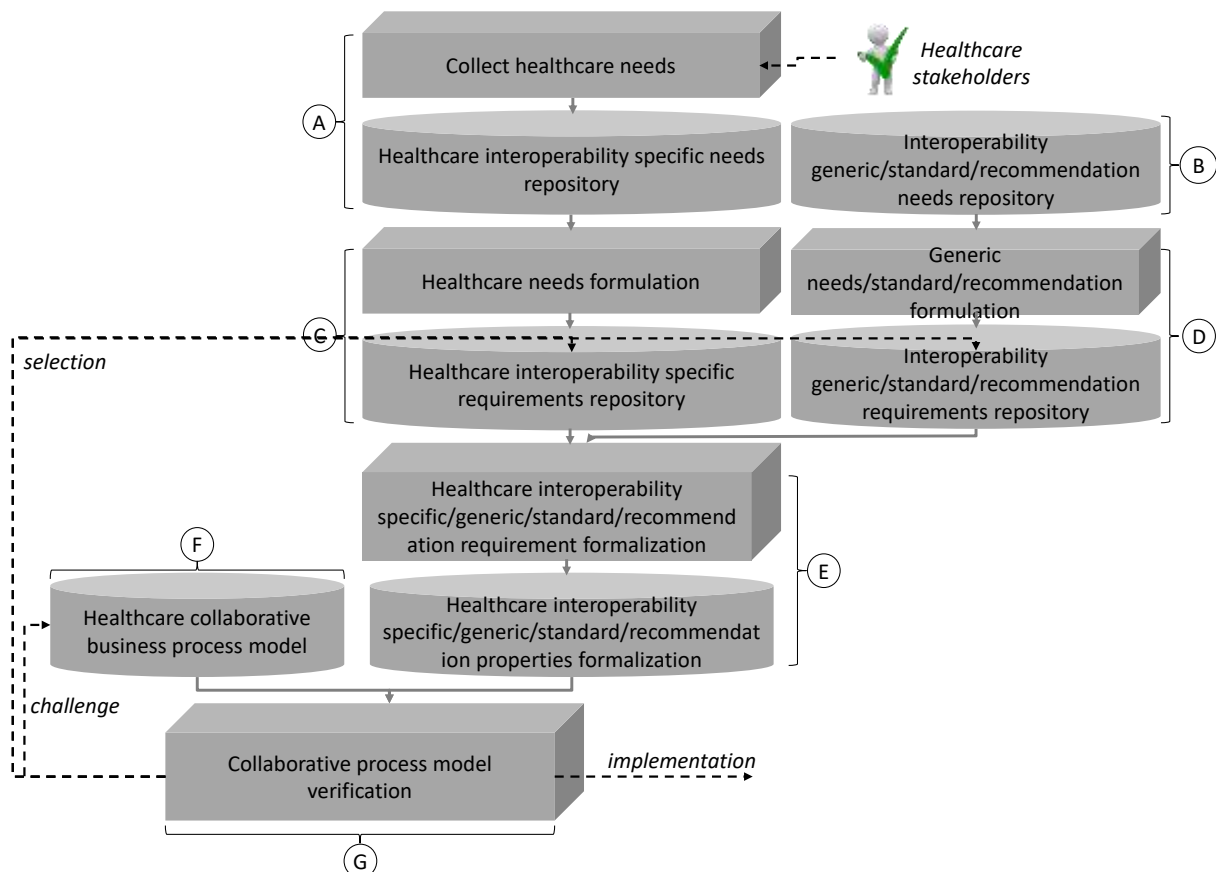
Collect healthcare needs

Healthcare stakeholders

A

Healthcare interoperability specific needs repository

Interoperability generic/standard/recommendation needs repository

B

Healthcare needs formulation

Generic needs/standard/recommendation formulation

C

selection

D

Healthcare interoperability specific requirements repository

Interoperability generic/standard/recommendation requirements repository

Healthcare interoperability specific/generic/standard/recommend ation requirement formalization

F

E

Healthcare collaborative business process model

Healthcare interoperability specific/generic/standard/recommendat ion properties formalization

challenge

Collaborative process model verification

implementation

G